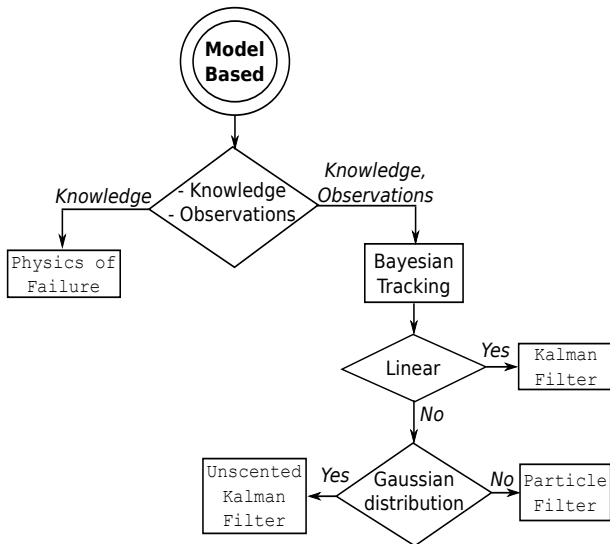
Model Based

- Knowledge
- Observations

Knowledge

Knowledge, Observations

Physics of Failure

Bayesian Tracking

Linear

Yes

Kalman Filter

No

Gaussian distribution

Yes

Unscented Kalman Filter

No

Particle Filter